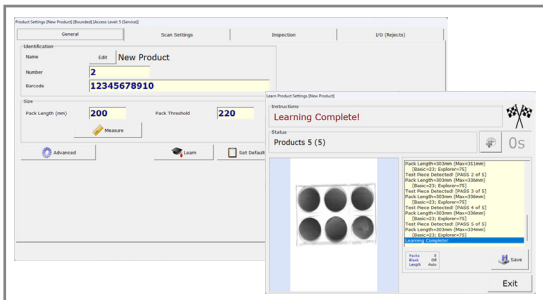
Product Settings [New Product] [Bounded] [Access Level: 5 (Service)]

General

Scan Settings

Inspection

I/O (Rejects)

Identification

Name

Edit

New Product

Number

2

Barcode

12345678910

Size

Pack Length (mm)

200

Pack Threshold

220

Measure

Advanced

Learn

Get Default

Learn Product Settings [New Product]

Instructions

Learning Complete!

Status

Products 5 (5)

0s

Pack Length=303mm [Max=331mm]
[Basic=23; Explorer=75]
Test Piece Detected! [PASS 2 of 5]
Pack Length=303mm [Max=334mm]
[Basic=23; Explorer=75]
Test Piece Detected! [PASS 3 of 5]
Pack Length=303mm [Max=336mm]
[Basic=23; Explorer=75]
Test Piece Detected! [PASS 4 of 5]
Pack Length=303mm [Max=336mm]
[Basic=23; Explorer=75]
Test Piece Detected! [PASS 5 of 5]
Pack Length=303mm [Max=334mm]
[Basic=23; Explorer=75]
Learning Complete!

Packs 0
Mask Off
Length Auto

Save

Exit